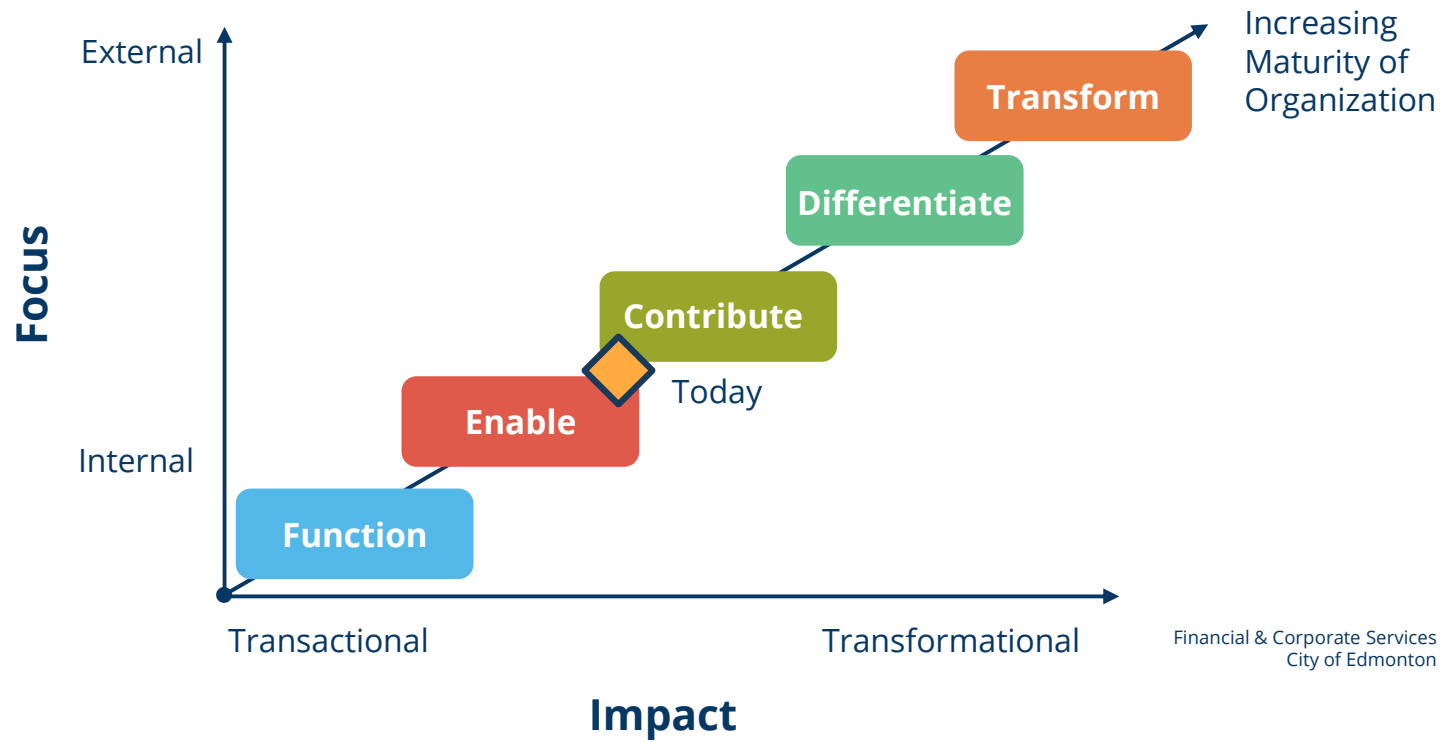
Increasing Maturity of Organization

External

Transform

Differentiate

Focus

Contribute

Today

Enable

Internal

Function

Transactional

Transformational

Financial & Corporate Services
City of Edmonton

Impact